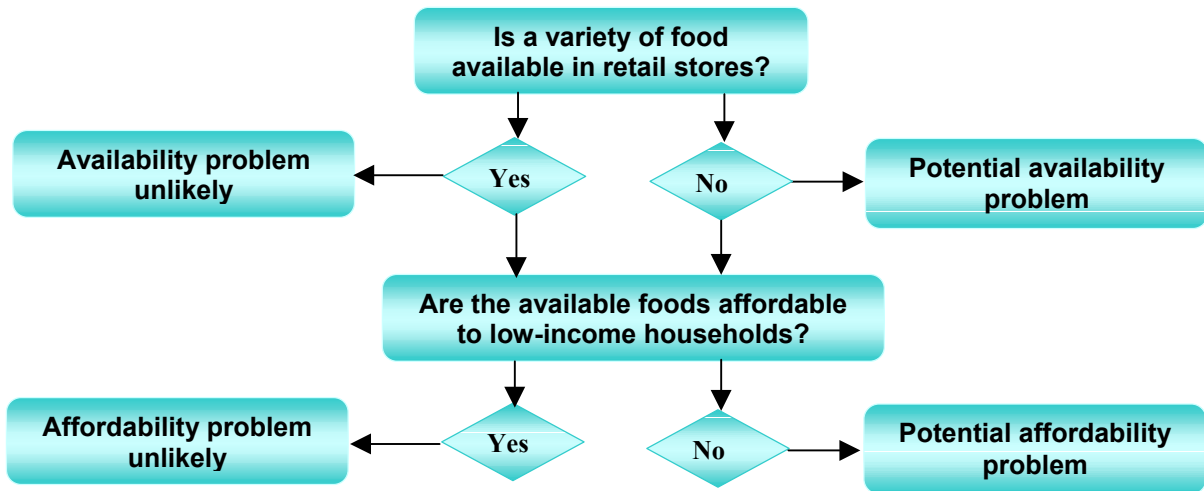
Is a variety of food available in retail stores?

Availability problem unlikely

Yes

No

Potential availability problem

Are the available foods affordable to low-income households?

Affordability problem unlikely

Yes

No

Potential affordability problem